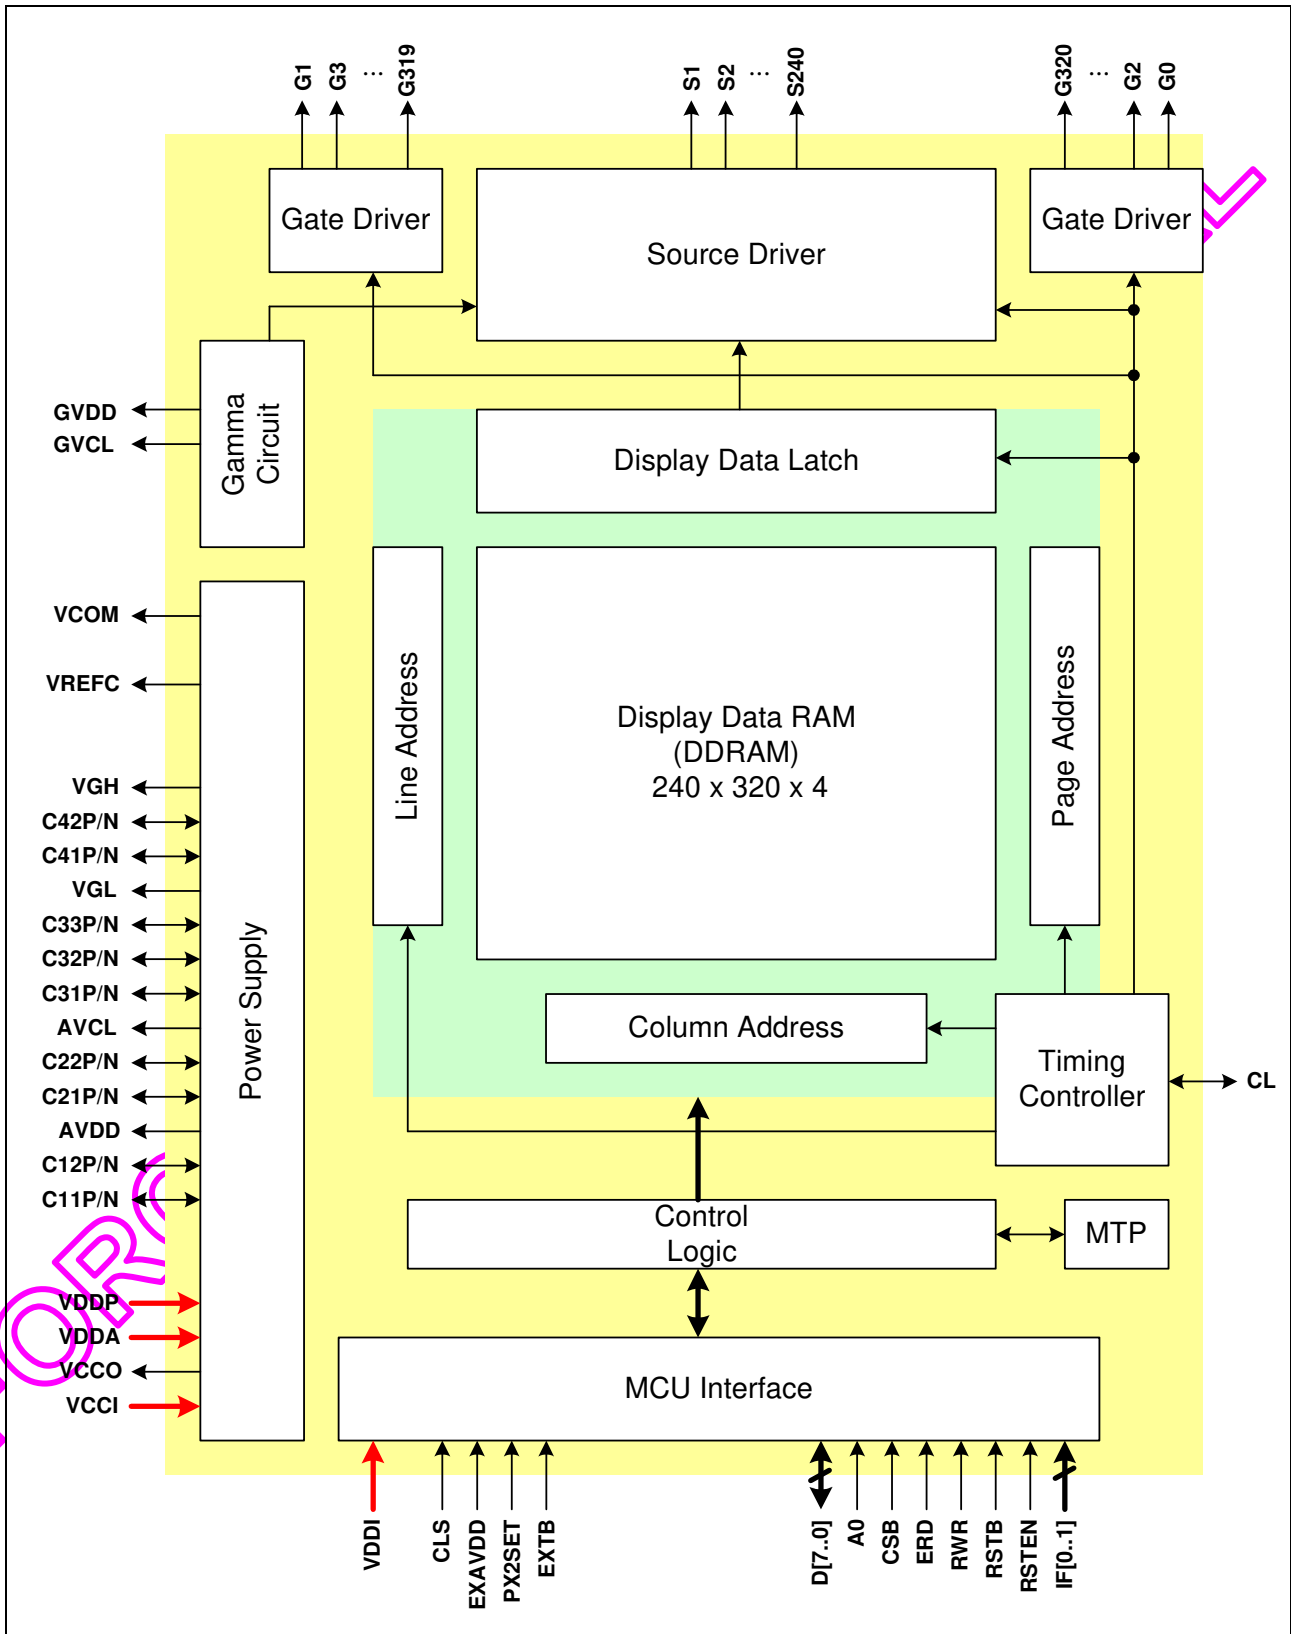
G1 G3 … G319

S1 S2 … S240

G320 … G2 G0

Gate Driver

Source Driver

Gate Driver

Gamma Circuit

GVDD
GVCL

Display Data Latch

Line Address

Display Data RAM
(DDRAM)
240 x 320 x 4

Page Address

VCOM
VREFC
VGH
C42P/N
C41P/N
VGL
C33P/N
C32P/N
C31P/N
AVCL
C22P/N
C21P/N
AVDD
C12P/N
C11P/N
VDDP
VDDA
VCCO
VCCI

Power Supply

Column Address

Timing Controller

CL

Control Logic

MTP

MCU Interface

VDDI
CLS
EXAVDD
PX2SET
EXTB
D[7..0]
A0
CSB
ERD
RWR
RSTB
RSTEN
IF[0..1]